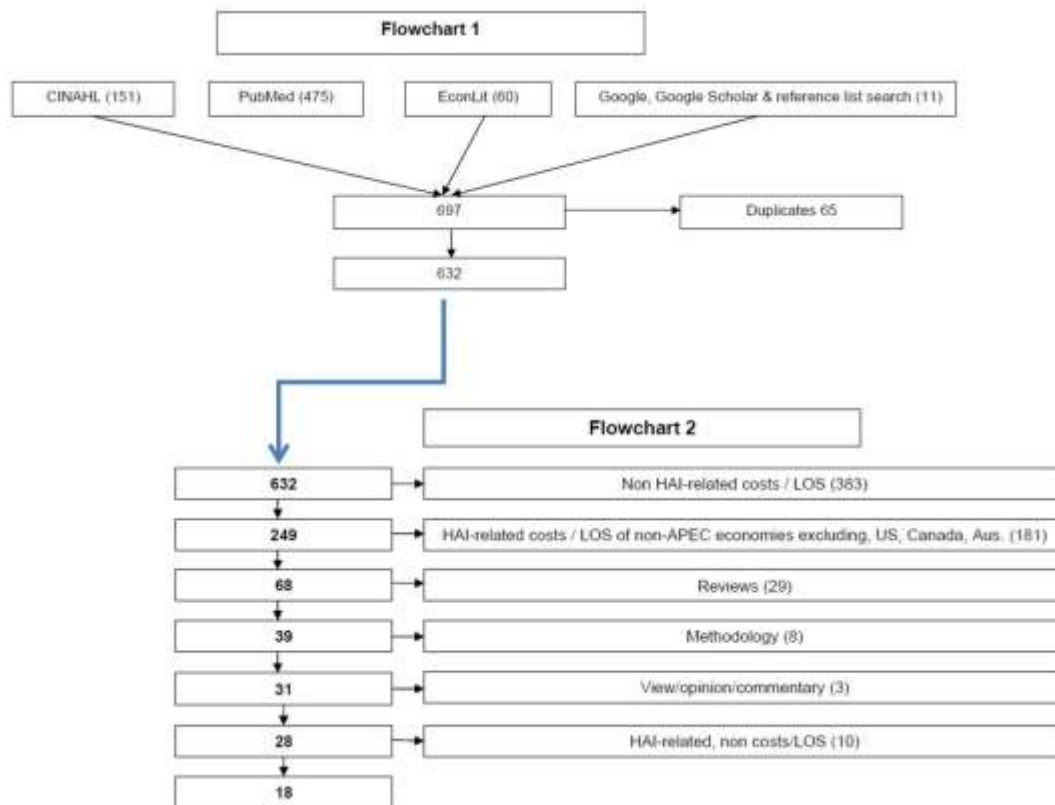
Flowchart 1

CINAHL (151)

PubMed (475)

EconLit (60)

Google, Google Scholar & reference list search (11)

697

Duplicates 65

632

Flowchart 2

632

Non HAI-related costs / LOS (383)

249

HAI-related costs / LOS of non-APEC economies excluding, US, Canada, Aus. (181)

68

Reviews (29)

39

Methodology (8)

31

View/opinion/commentary (3)

28

HAI-related, non costs/LOS (10)

18